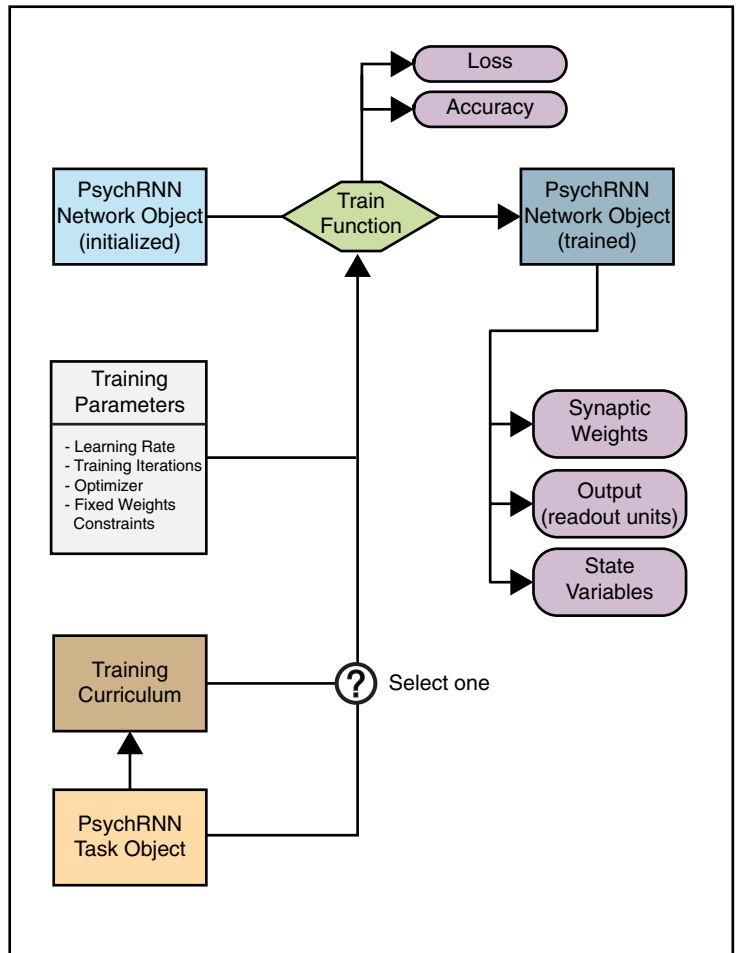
Loss

Accuracy

PsychRNN Network Object (initialized)

Train Function

PsychRNN Network Object (trained)

Training Parameters

- Learning Rate
- Training Iterations
- Optimizer
- Fixed Weights Constraints

Synaptic Weights

Output (readout units)

State Variables

Training Curriculum

?

Select one

PsychRNN Task Object